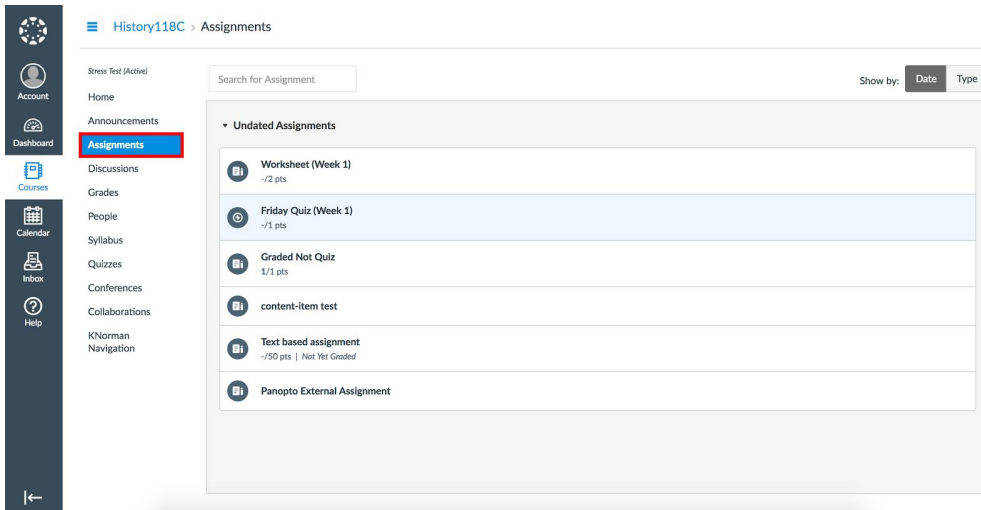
Account
Dashboard
Courses
Calendar
Inbox
Help

History118C > Assignments

Stress Test (Active)
Home
Announcements
Assignments
Discussions
Grades
People
Syllabus
Quizzes
Conferences
Collaborations
KNorman Navigation

Search for Assignment

Show by: Date Type

▾ Undated Assignments

Worksheet (Week 1)
-/2 pts

Friday Quiz (Week 1)
-/1 pts

Graded Not Quiz
1/1 pts

content-item test

Text based assignment
-/50 pts | Not Yet Graded

Panopto External Assignment